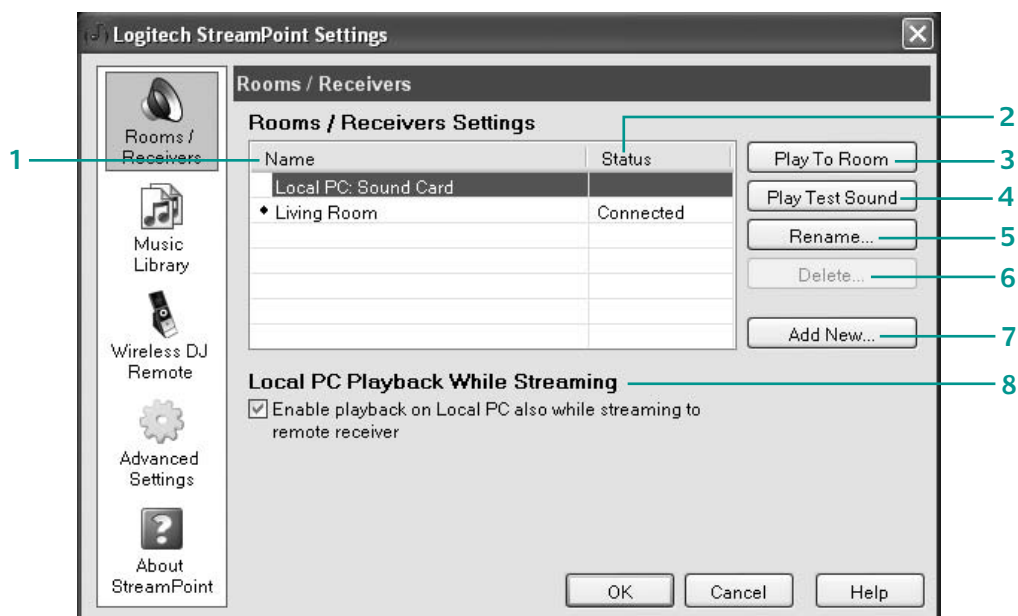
Logitech StreamPoint Settings

Rooms / Receivers

Music Library

Wireless DJ Remote

Advanced Settings

About StreamPoint

Rooms / Receivers

Rooms / Receivers Settings

| Name | Status |
|---|---|
| Local PC: Sound Card | |
| ◆ Living Room | Connected |

Play To Room

Play Test Sound

Rename...

Delete...

Add New...

Local PC Playback While Streaming

☑ Enable playback on Local PC also while streaming to remote receiver

OK

Cancel

Help

1

2

3

4

5

6

7

8